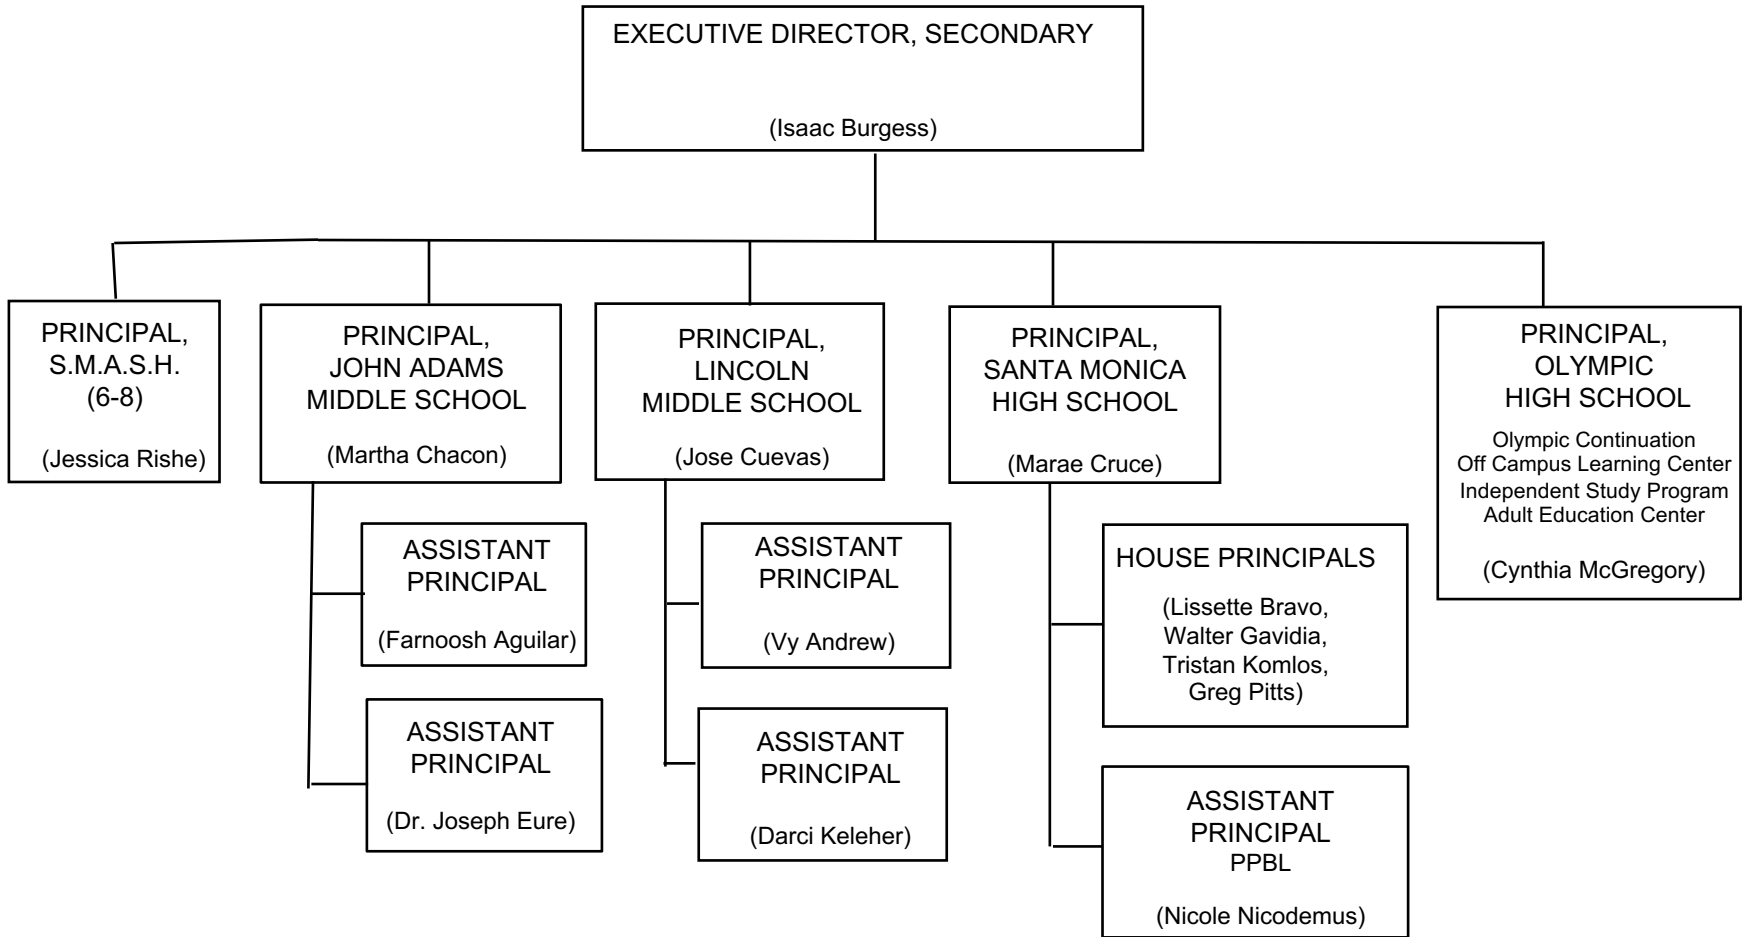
EXECUTIVE DIRECTOR, SECONDARY

(Isaac Burgess)

PRINCIPAL, S.M.A.S.H. (6-8)

(Jessica Rishe)

PRINCIPAL, JOHN ADAMS MIDDLE SCHOOL

(Martha Chacon)

ASSISTANT PRINCIPAL

(Farnoosh Aguilar)

ASSISTANT PRINCIPAL

(Dr. Joseph Eure)

PRINCIPAL, LINCOLN MIDDLE SCHOOL

(Jose Cuevas)

ASSISTANT PRINCIPAL

(Vy Andrew)

ASSISTANT PRINCIPAL

(Darci Keleher)

PRINCIPAL, SANTA MONICA HIGH SCHOOL

(Marae Cruce)

HOUSE PRINCIPALS

(Lissette Bravo, Walter Gavidia, Tristan Komlos, Greg Pitts)

ASSISTANT PRINCIPAL PPBL

(Nicole Nicodemus)

PRINCIPAL, OLYMPIC HIGH SCHOOL

Olympic Continuation
Off Campus Learning Center
Independent Study Program
Adult Education Center

(Cynthia McGregory)